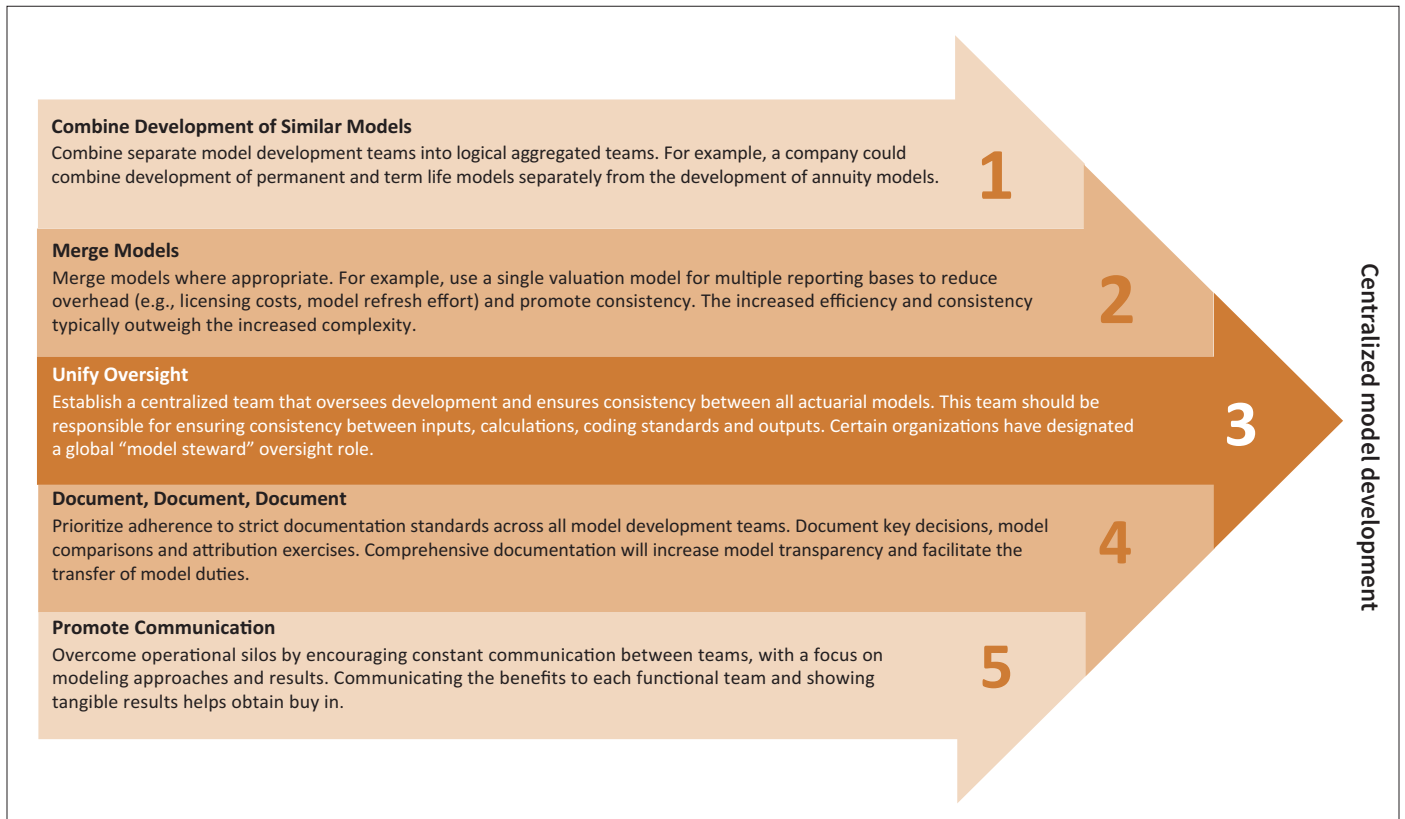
**Combine Development of Similar Models**
Combine separate model development teams into logical aggregated teams. For example, a company could combine development of permanent and term life models separately from the development of annuity models.

1

**Merge Models**
Merge models where appropriate. For example, use a single valuation model for multiple reporting bases to reduce overhead (e.g., licensing costs, model refresh effort) and promote consistency. The increased efficiency and consistency typically outweigh the increased complexity.

2

**Unify Oversight**
Establish a centralized team that oversees development and ensures consistency between all actuarial models. This team should be responsible for ensuring consistency between inputs, calculations, coding standards and outputs. Certain organizations have designated a global "model steward" oversight role.

3

**Document, Document, Document**
Prioritize adherence to strict documentation standards across all model development teams. Document key decisions, model comparisons and attribution exercises. Comprehensive documentation will increase model transparency and facilitate the transfer of model duties.

4

**Promote Communication**
Overcome operational silos by encouraging constant communication between teams, with a focus on modeling approaches and results. Communicating the benefits to each functional team and showing tangible results helps obtain buy in.

5

Centralized model development